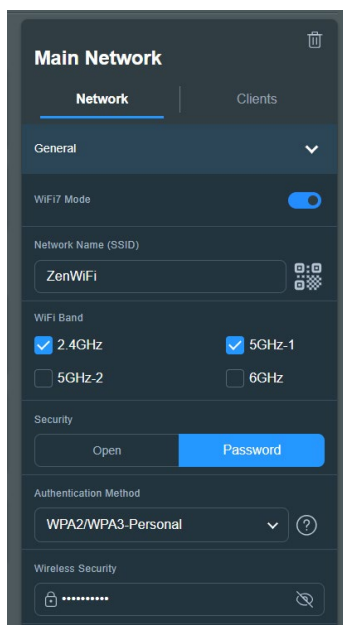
Main Network

Network

Clients

General

WiFi7 Mode

Network Name (SSID)

ZenWiFi

WiFi Band

2.4GHz

5GHz-1

5GHz-2

6GHz

Security

Open

Password

Authentication Method

WPA2/WPA3-Personal

Wireless Security

••••••••••